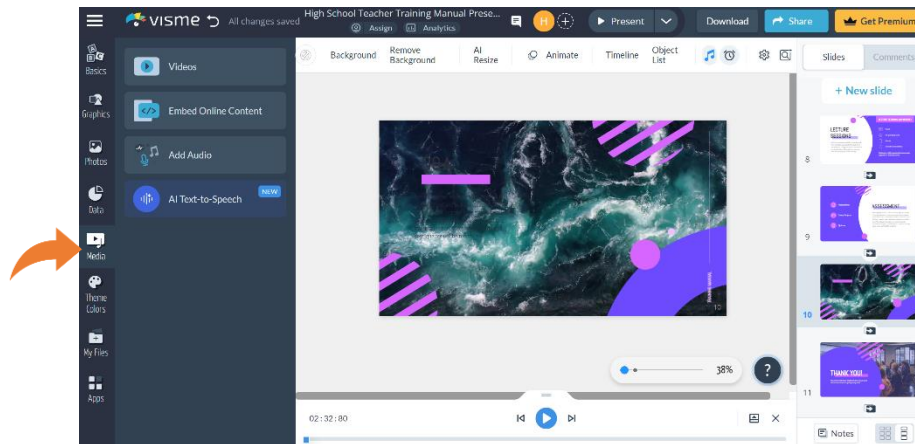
visme

All changes saved

High School Teacher Training Manual Prese...

Assign

Analytics

H

Present

Download

Share

Get Premium

Basics

Graphics

Photos

Data

Media

Theme Colors

My Files

Apps

Videos

Embed Online Content

Add Audio

AI Text-to-Speech

NEW

Background

Remove Background

AI Resize

Animate

Timeline

Object List

Slides

Comments

+ New slide

LECTURE SESSIONS

8

ASSESSMENT

9

10

THANK YOU!

11

10

38%

?

02 : 32 : 80

Notes